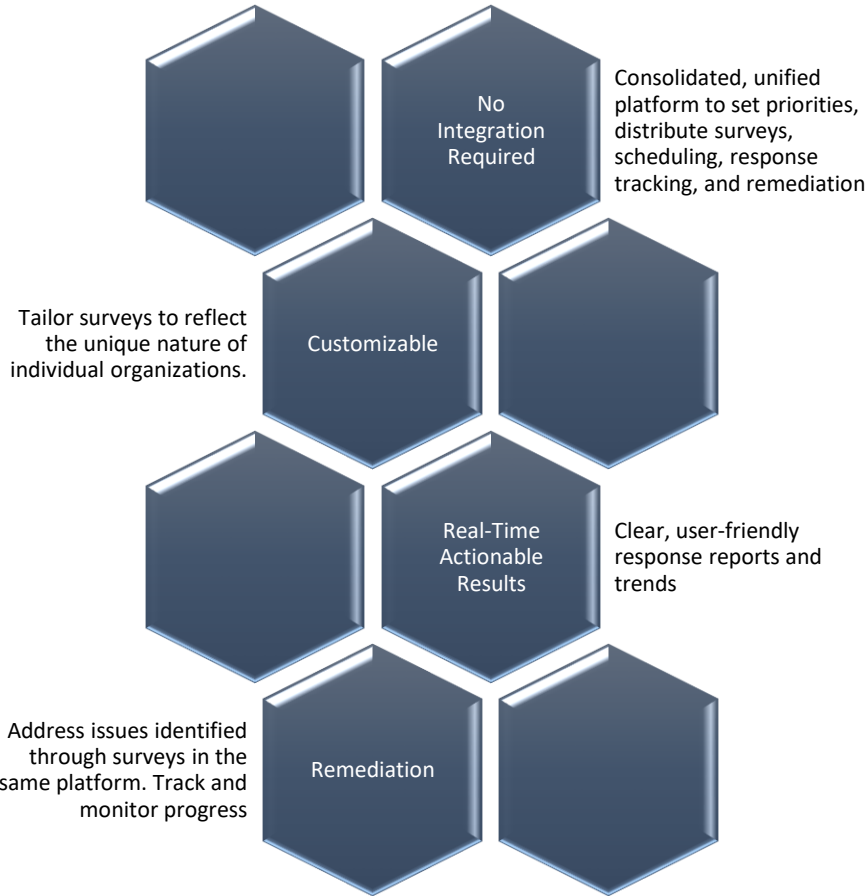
No Integration Required

Consolidated, unified platform to set priorities, distribute surveys, scheduling, response tracking, and remediation

Tailor surveys to reflect the unique nature of individual organizations.

Customizable

Real-Time Actionable Results

Clear, user-friendly response reports and trends

Address issues identified through surveys in the same platform. Track and monitor progress

Remediation